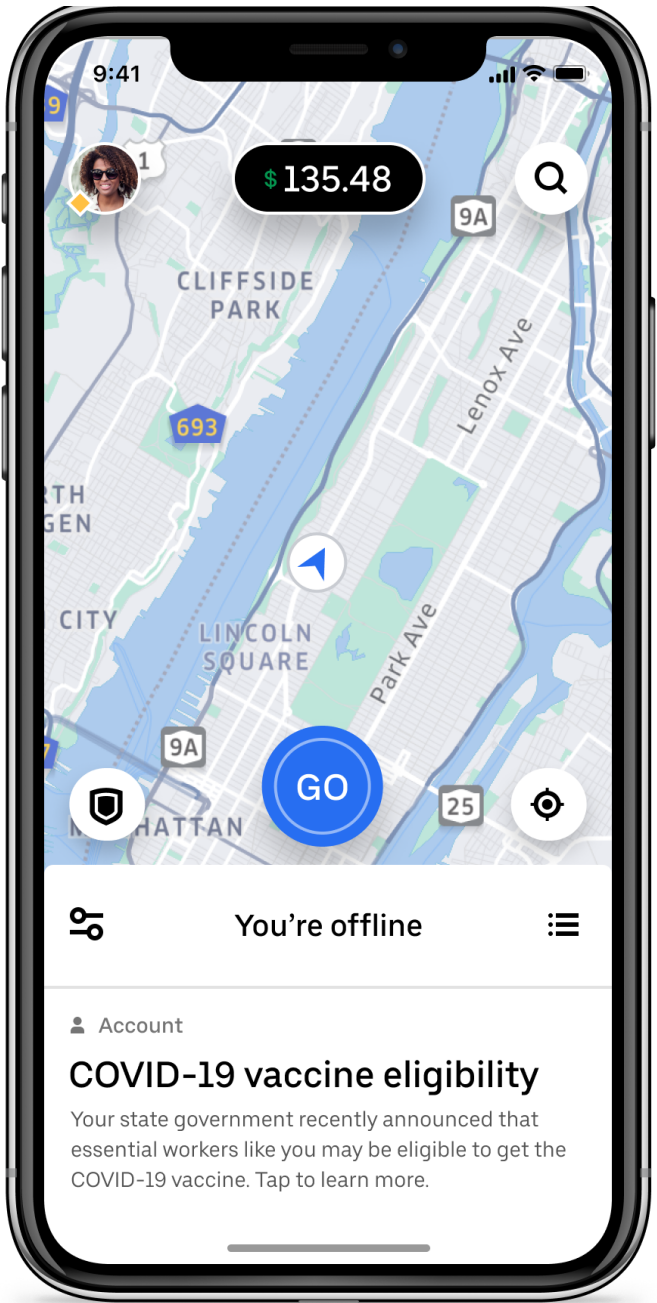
9:41

9

1

$ 135.48

9A

CLIFFSIDE PARK

Lenox Ave

693

RTH
GEN

CITY

LINCOLN SQUARE

Park Ave

7

9A

GO

25

M HATTAN

You're offline

Account

COVID-19 vaccine eligibility

Your state government recently announced that essential workers like you may be eligible to get the COVID-19 vaccine. Tap to learn more.